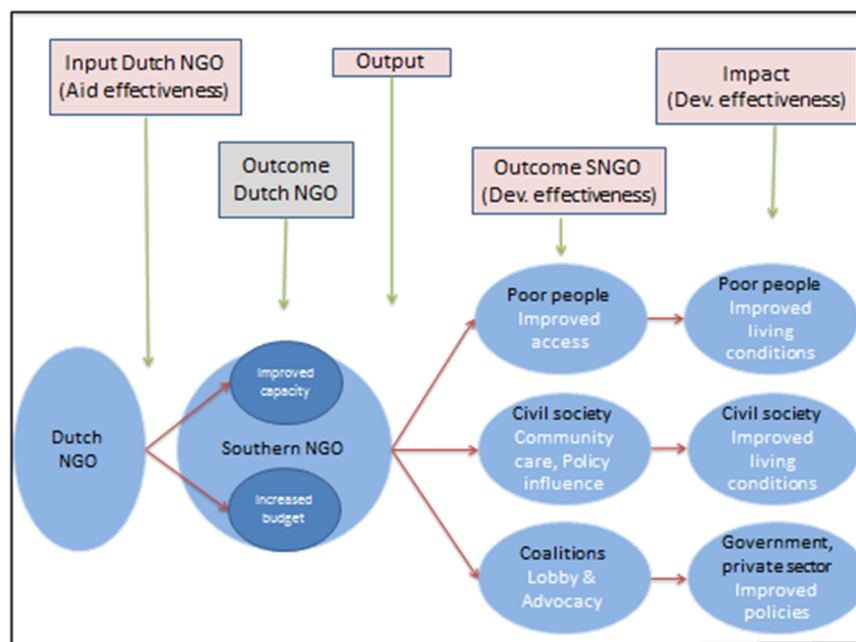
Input Dutch NGO (Aid effectiveness)

Output

Impact (Dev. effectiveness)

Outcome Dutch NGO

Outcome SNGO (Dev. effectiveness)

Dutch NGO

Improved capacity

Southern NGO

Increased budget

Poor people Improved access

Poor people Improved living conditions

Civil society Community care, Policy influence

Civil society Improved living conditions

Coalitions Lobby & Advocacy

Government, private sector Improved policies